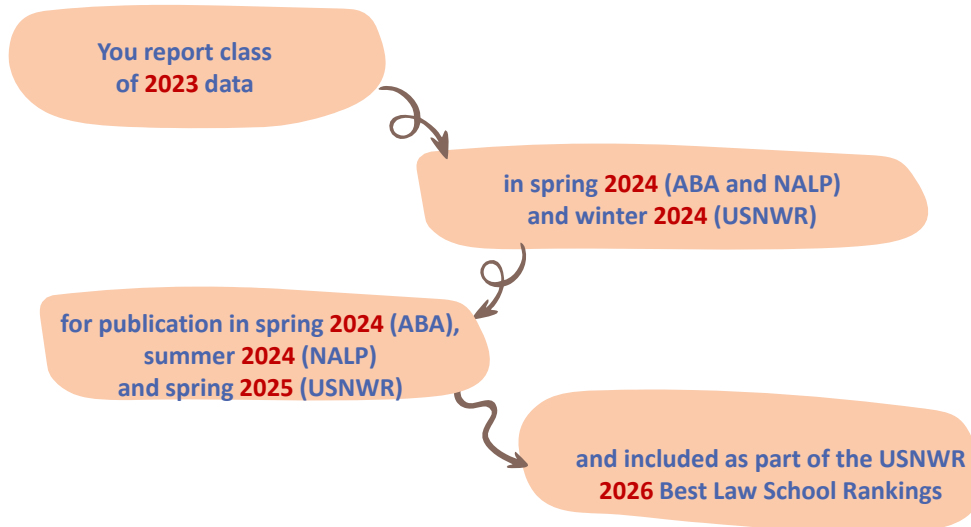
You report class of 2023 data

in spring 2024 (ABA and NALP) and winter 2024 (USNWR)

for publication in spring 2024 (ABA), summer 2024 (NALP) and spring 2025 (USNWR)

and included as part of the USNWR 2026 Best Law School Rankings